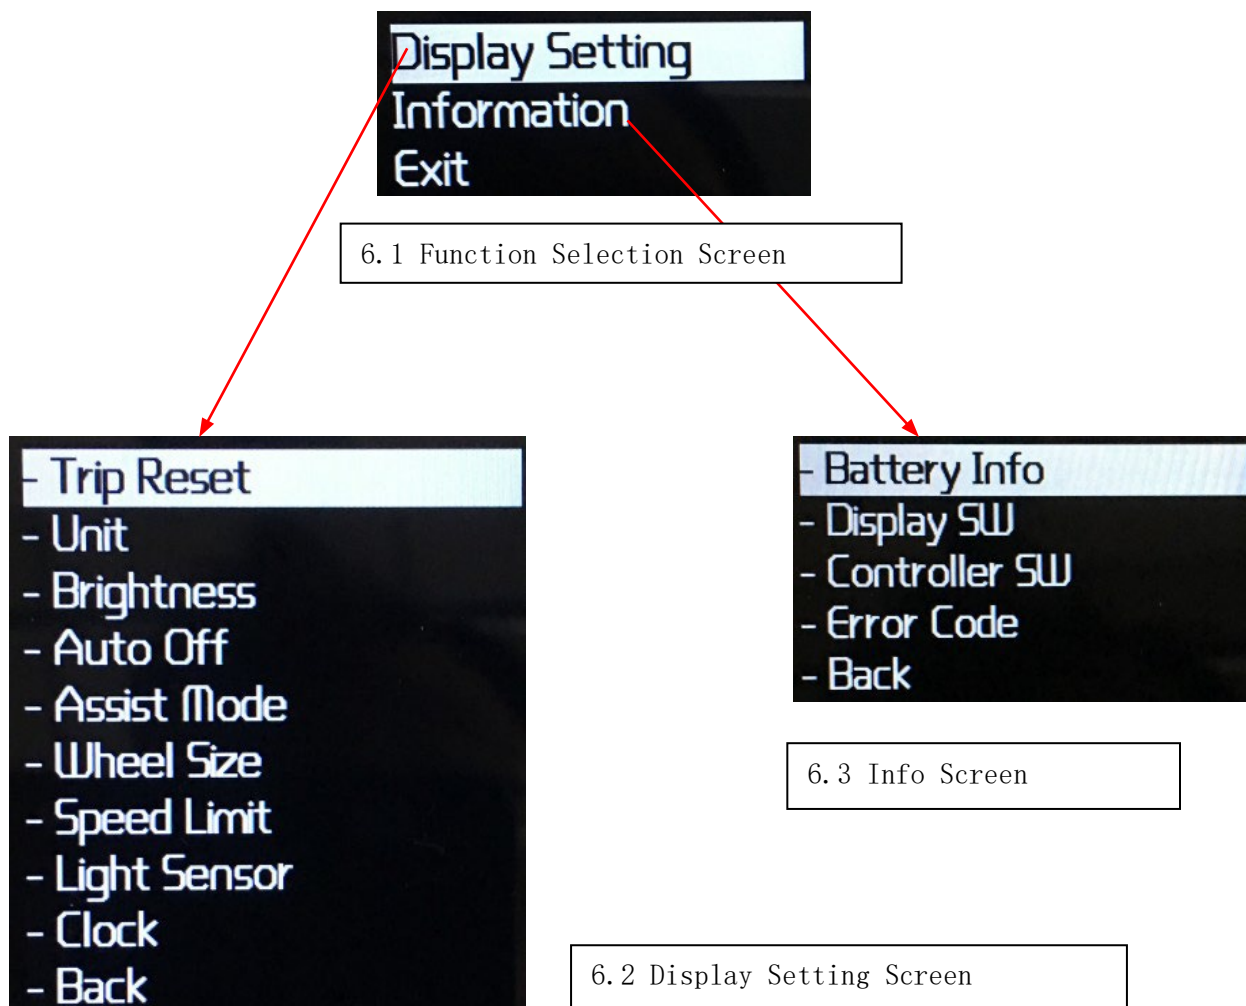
Display Setting
Information
Exit

6.1 Function Selection Screen

- Trip Reset
- Unit
- Brightness
- Auto Off
- Assist Mode
- Wheel Size
- Speed Limit
- Light Sensor
- Clock
- Back

- Battery Info
- Display SW
- Controller SW
- Error Code
- Back

6.3 Info Screen

6.2 Display Setting Screen